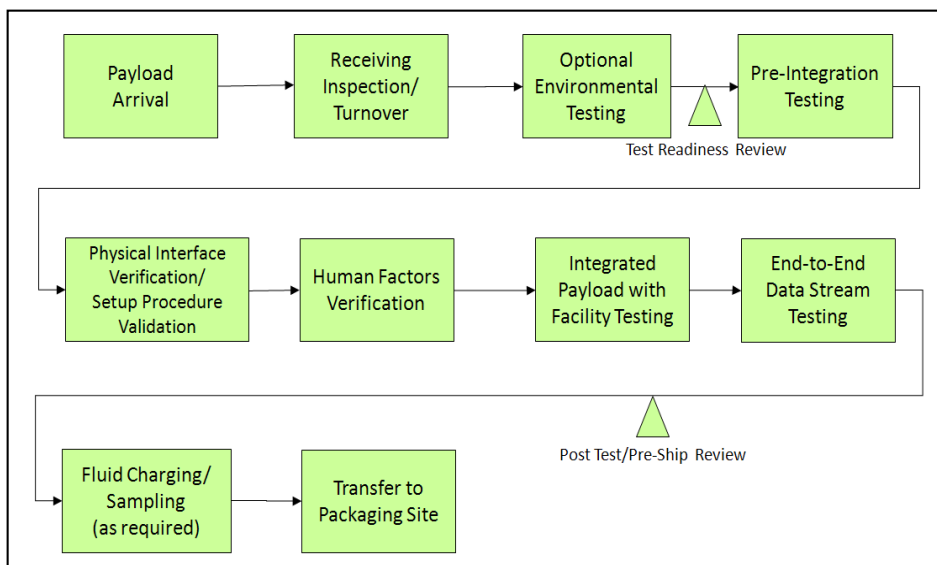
Payload Arrival

Receiving Inspection/ Turnover

Optional Environmental Testing

Test Readiness Review

Pre-Integration Testing

Physical Interface Verification/ Setup Procedure Validation

Human Factors Verification

Integrated Payload with Facility Testing

End-to-End Data Stream Testing

Post Test/Pre-Ship Review

Fluid Charging/ Sampling (as required)

Transfer to Packaging Site